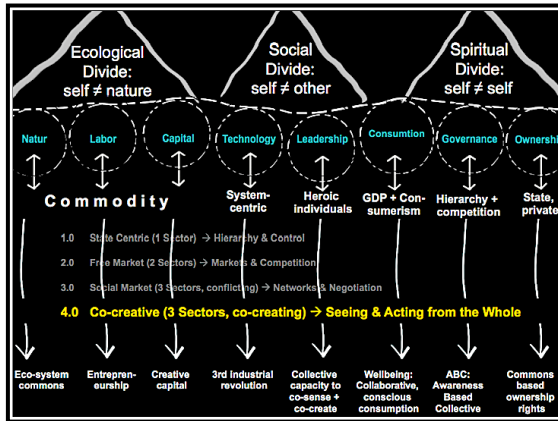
Ecological Divide: self ≠ nature

Social Divide: self ≠ other

Spiritual Divide: self ≠ self

Natur

Labor

Capital

Technology

Leadership

Consumtion

Governance

Ownershi

Commodity

System-centric

Heroic individuals

GDP + Consumerism

Hierarchy + competition

State, private

1.0 State Centric (1 Sector) → Hierarchy & Control

2.0 Free Market (2 Sectors) → Markets & Competition

3.0 Social Market (3 Sectors, conflicting) → Networks & Negotiation

4.0 Co-creative (3 Sectors, co-creating) → Seeing & Acting from the Whole

Eco-system commons

Entrepreneurship

Creative capital

3rd industrial revolution

Collective capacity to co-sense + co-create

Wellbeing: Collaborative, conscious consumption

ABC: Awareness Based Collective

Commons based ownership rights